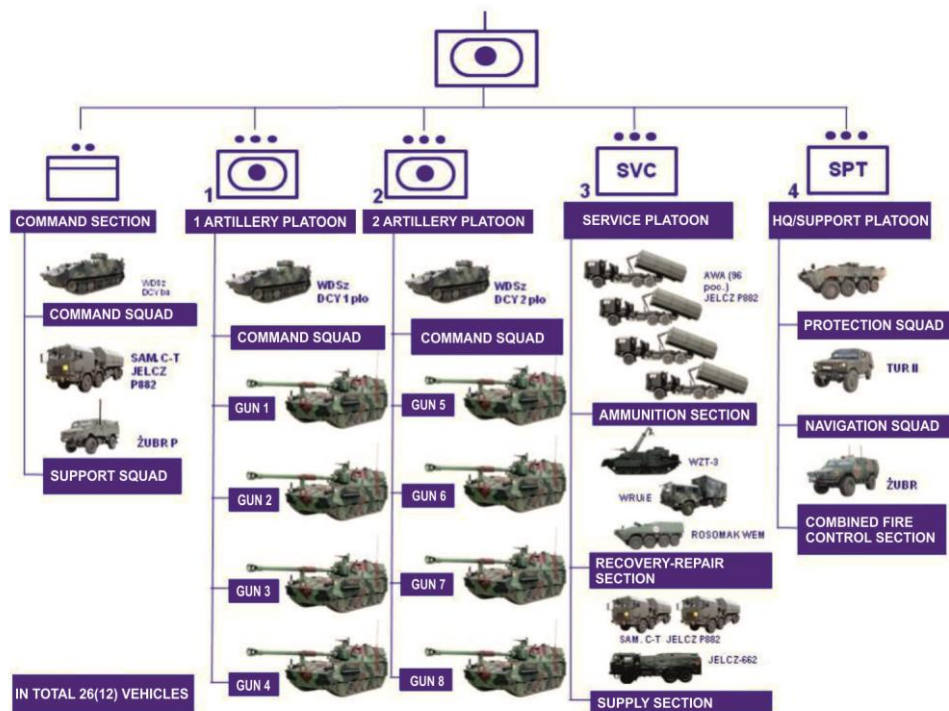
COMMAND SECTION

WDSz DCY ba

COMMAND SQUAD

SAM. C-T JELCZ P882

ŻUBR P

SUPPORT SQUAD

1

1 ARTILLERY PLATOON

WDSz DCY 1 plo

COMMAND SQUAD

GUN 1

GUN 2

GUN 3

GUN 4

2

2 ARTILLERY PLATOON

WDSz DCY 2 plo

COMMAND SQUAD

GUN 5

GUN 6

GUN 7

GUN 8

SVC

3

SERVICE PLATOON

AWA (96 poc.) JELCZ P882

AMMUNITION SECTION

WZT-3

WRUiE

ROSOMAK WEM

RECOVERY-REPAIR SECTION

SAM. C-T JELCZ P882

JELCZ-662

SUPPLY SECTION

SPT

4

HQ/SUPPORT PLATOON

PROTECTION SQUAD

TUR II

NAVIGATION SQUAD

ŻUBR

COMBINED FIRE CONTROL SECTION

IN TOTAL 26(12) VEHICLES